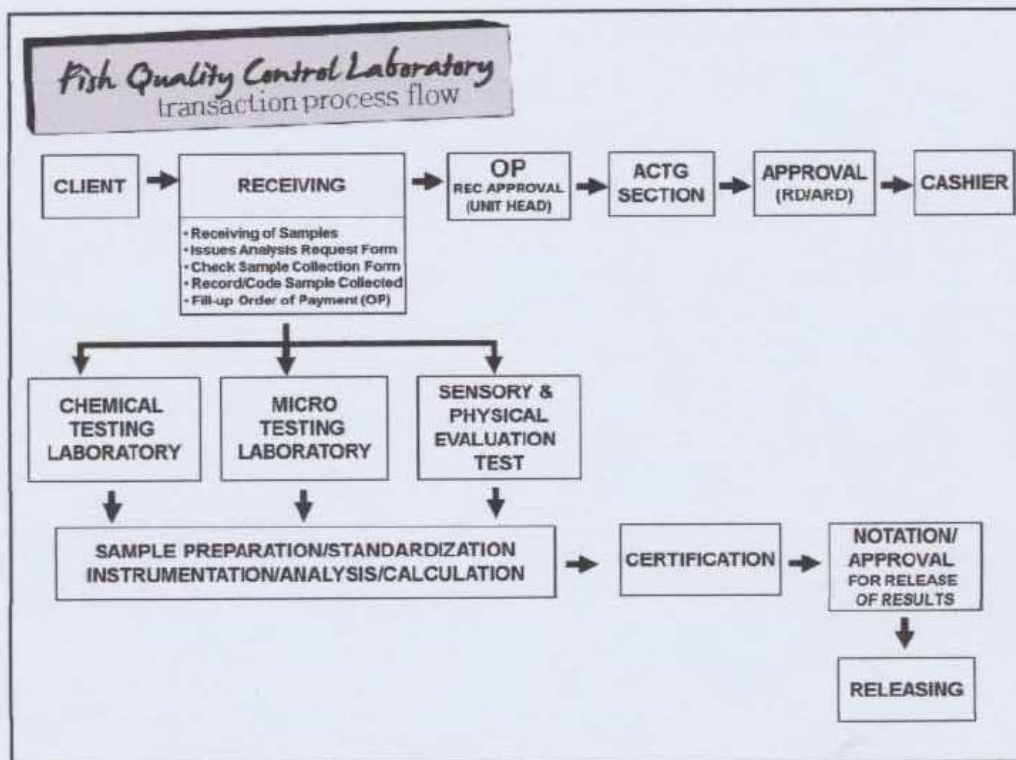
Fish Quality Control Laboratory
transaction process flow

CLIENT

RECEIVING

• Receiving of Samples
• Issues Analysis Request Form
• Check Sample Collection Form
• Record/Code Sample Collected
• Fill-up Order of Payment (OP)

OP
REC APPROVAL
(UNIT HEAD)

ACTG
SECTION

APPROVAL
(RD/ARD)

CASHIER

CHEMICAL
TESTING
LABORATORY

MICRO
TESTING
LABORATORY

SENSORY &
PHYSICAL
EVALUATION
TEST

SAMPLE PREPARATION/STANDARDIZATION
INSTRUMENTATION/ANALYSIS/CALCULATION

CERTIFICATION

NOTATION/
APPROVAL
FOR RELEASE
OF RESULTS

RELEASING